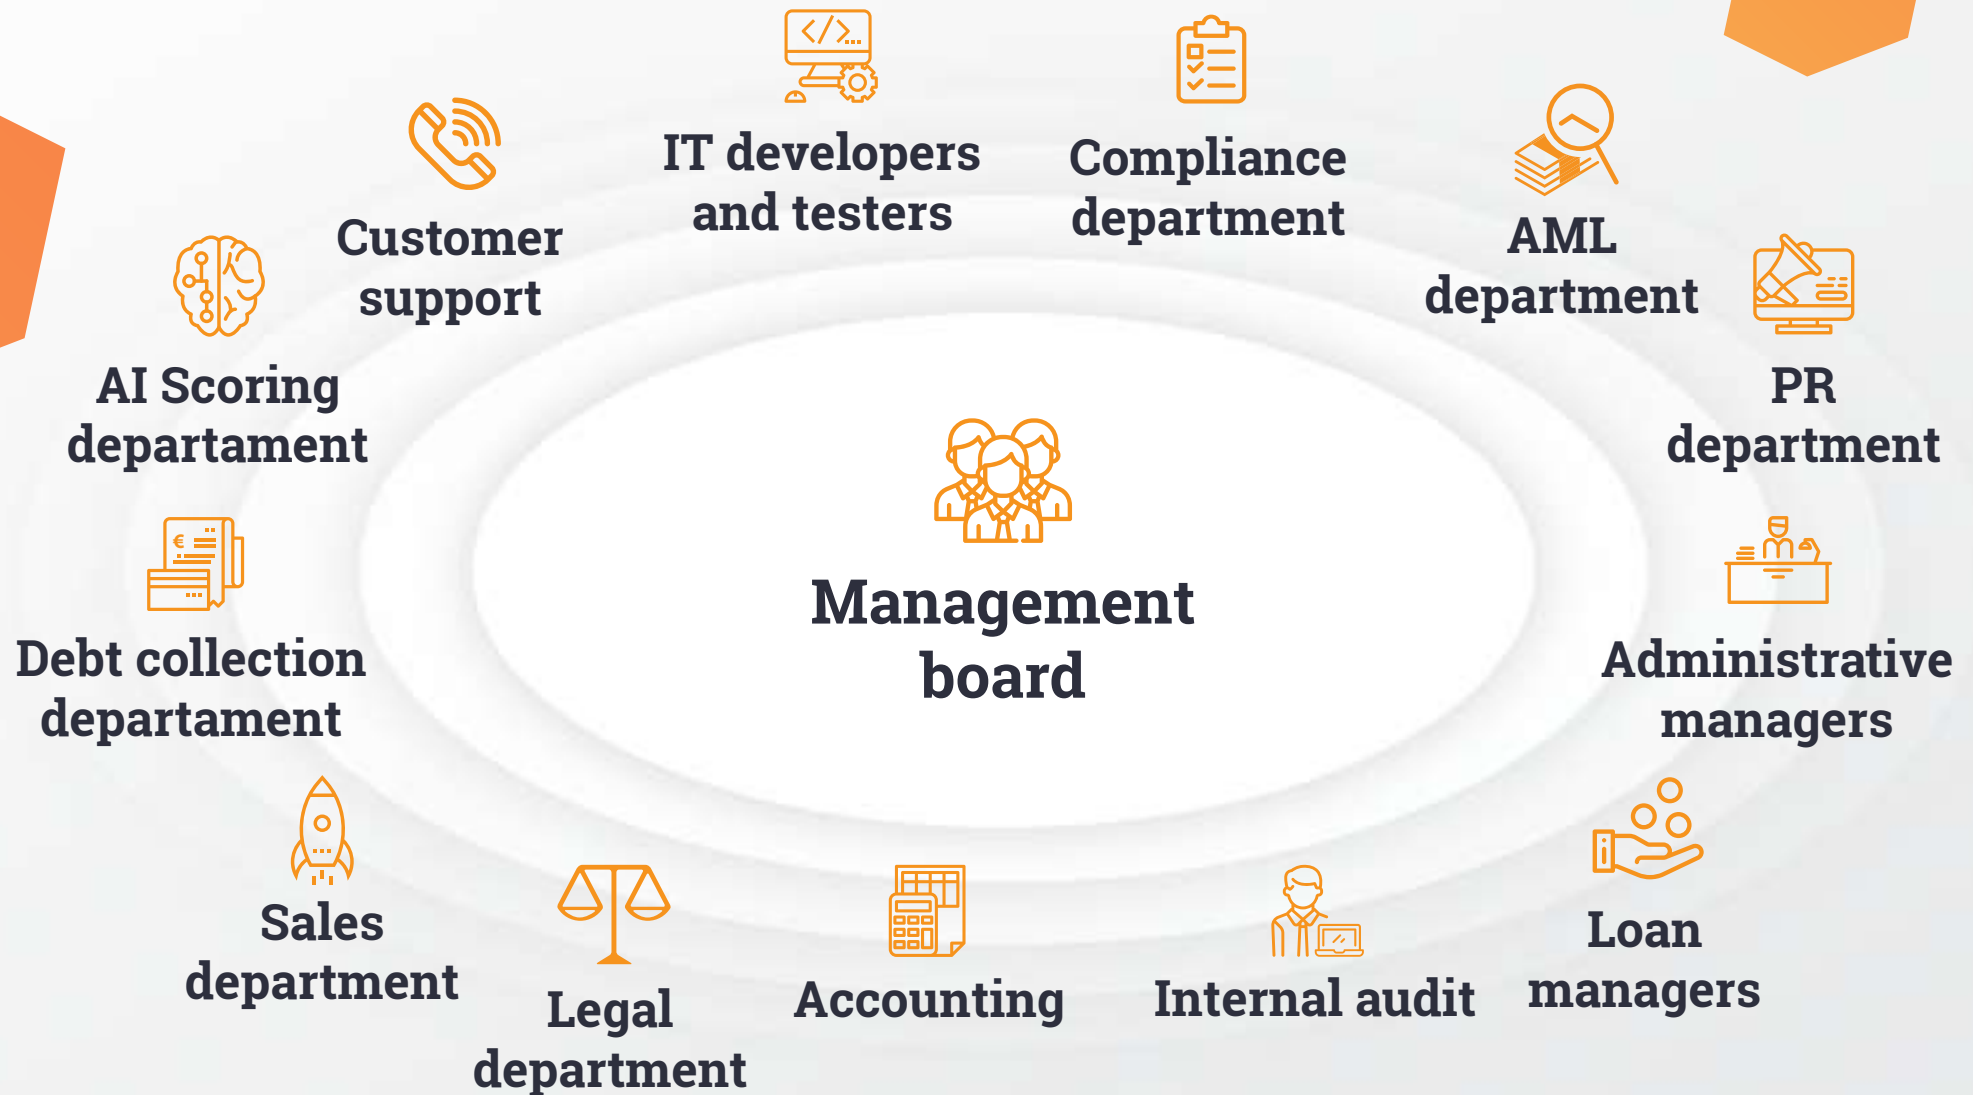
IT developers and testers

Compliance department

Customer support

AML department

AI Scoring departament

PR department

Management board

Debt collection departament

Administrative managers

Sales department

Legal department

Accounting

Internal audit

Loan managers